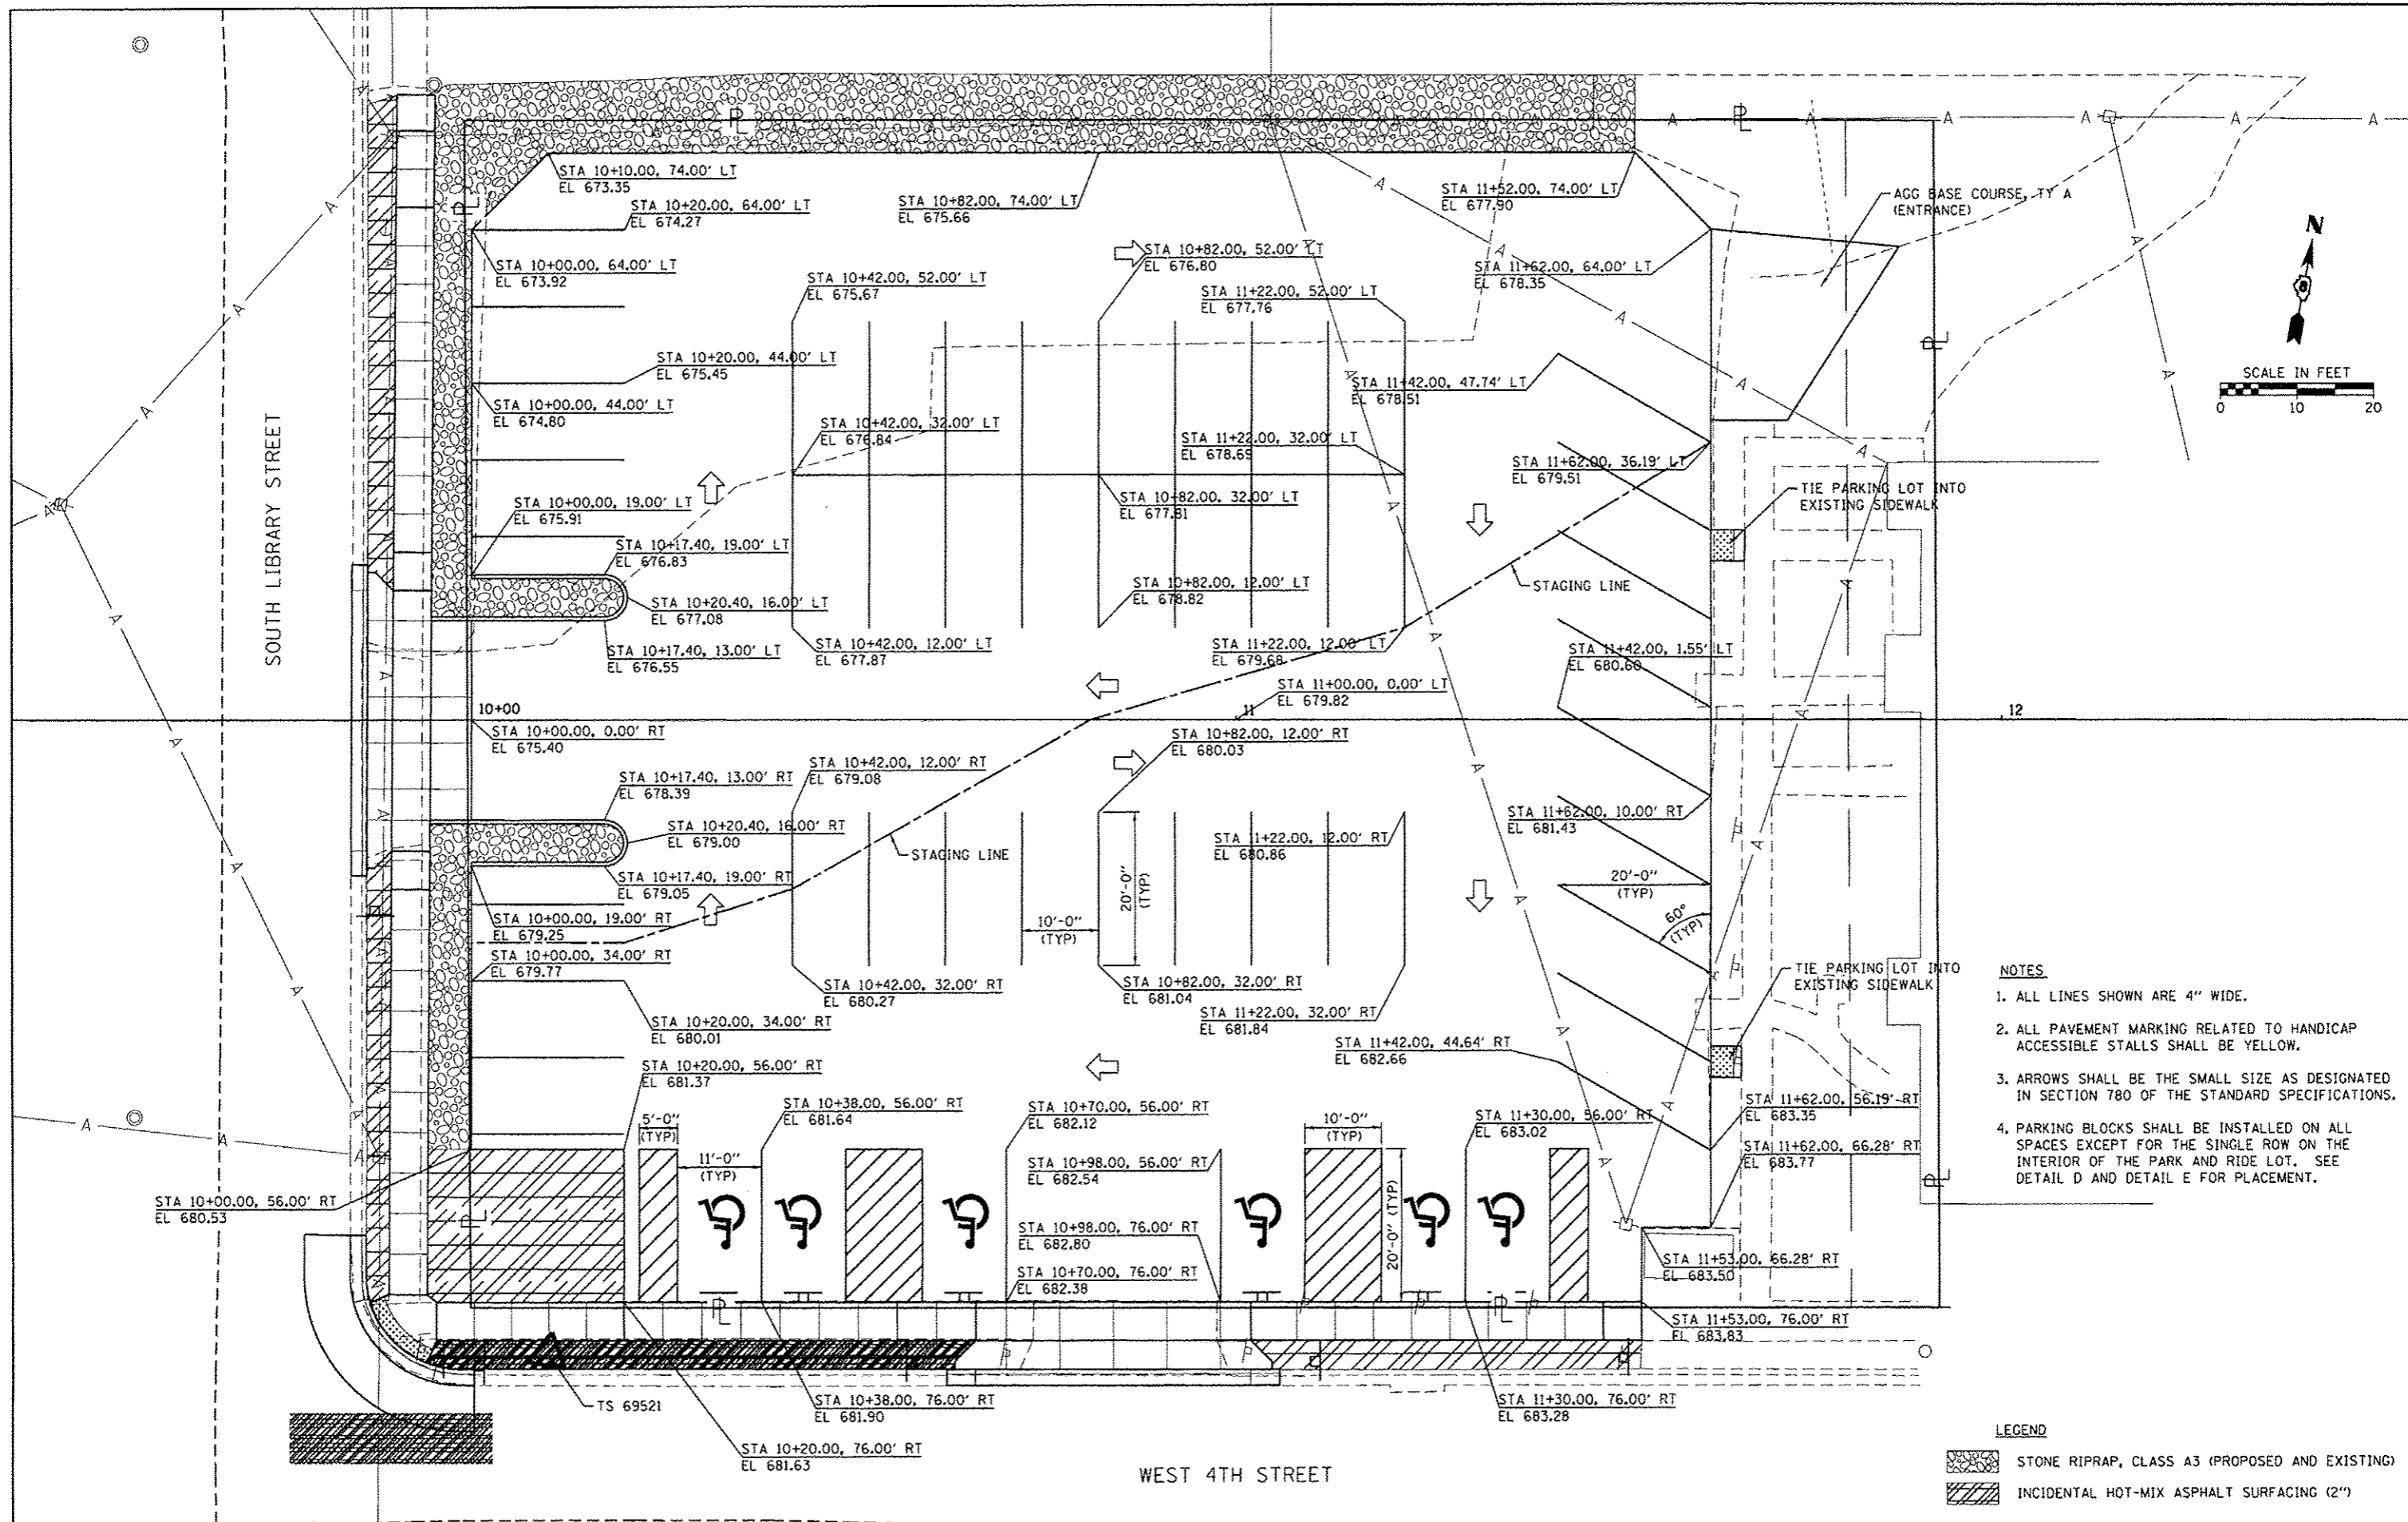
SOUTH LIBRARY STREET

WEST 4TH STREET

STA 10+10.00, 74.00' LT
EL 673.35

STA 10+20.00, 64.00' LT
EL 674.27

STA 10+82.00, 74.00' LT
EL 675.66

STA 11+52.00, 74.00' LT
EL 677.90

AGG BASE COURSE, TY A (ENTRANCE)

STA 10+00.00, 64.00' LT
EL 673.92

STA 10+82.00, 52.00' LT
EL 676.80

STA 11+62.00, 64.00' LT
EL 678.35

STA 10+42.00, 52.00' LT
EL 675.67

STA 11+22.00, 52.00' LT
EL 677.76

N

SCALE IN FEET
0 10 20

STA 10+20.00, 44.00' LT
EL 675.45

STA 10+00.00, 44.00' LT
EL 674.80

STA 11+42.00, 47.74' LT
EL 678.51

STA 10+42.00, 32.00' LT
EL 676.84

STA 11+22.00, 32.00' LT
EL 678.69

STA 11+62.00, 36.19' LT
EL 679.51

TIE PARKING LOT INTO EXISTING SIDEWALK

STA 10+00.00, 19.00' LT
EL 675.91

STA 10+82.00, 32.00' LT
EL 677.81

STA 10+17.40, 19.00' LT
EL 676.83

STAGING LINE

STA 10+82.00, 12.00' LT
EL 678.82

STA 10+20.40, 16.00' LT
EL 677.08

STA 10+17.40, 13.00' LT
EL 676.55

STA 10+42.00, 12.00' LT
EL 677.87

STA 11+22.00, 12.00' LT
EL 679.68

STA 11+42.00, 1.55' LT
EL 680.60

STA 11+00.00, 0.00' LT
EL 679.82

10+00

11

12

STA 10+00.00, 0.00' RT
EL 675.40

STA 10+82.00, 12.00' RT
EL 680.03

STA 10+42.00, 12.00' RT
EL 679.08

STA 10+17.40, 13.00' RT
EL 678.39

STA 10+20.40, 16.00' RT
EL 679.00

STAGING LINE

STA 11+22.00, 12.00' RT
EL 680.86

STA 11+62.00, 10.00' RT
EL 681.43

20'-0" (TYP)

20'-0" (TYP)

60° (TYP)

STA 10+17.40, 19.00' RT
EL 679.05

STA 10+00.00, 19.00' RT
EL 679.25

10'-0" (TYP)

STA 10+00.00, 34.00' RT
EL 679.77

STA 10+42.00, 32.00' RT
EL 680.27

STA 10+82.00, 32.00' RT
EL 681.04

TIE PARKING LOT INTO EXISTING SIDEWALK

STA 10+20.00, 34.00' RT
EL 680.01

STA 11+22.00, 32.00' RT
EL 681.84

STA 11+42.00, 44.64' RT
EL 682.66

NOTES
1. ALL LINES SHOWN ARE 4" WIDE.
2. ALL PAVEMENT MARKING RELATED TO HANDICAP ACCESSIBLE STALLS SHALL BE YELLOW.
3. ARROWS SHALL BE THE SMALL SIZE AS DESIGNATED IN SECTION 780 OF THE STANDARD SPECIFICATIONS.
4. PARKING BLOCKS SHALL BE INSTALLED ON ALL SPACES EXCEPT FOR THE SINGLE ROW ON THE INTERIOR OF THE PARK AND RIDE LOT. SEE DETAIL D AND DETAIL E FOR PLACEMENT.

STA 10+20.00, 56.00' RT
EL 681.37

5'-0" (TYP)

STA 10+38.00, 56.00' RT
EL 681.64

STA 10+70.00, 56.00' RT
EL 682.12

10'-0" (TYP)

STA 11+30.00, 56.00' RT
EL 683.02

STA 11+62.00, 56.19' RT
EL 683.35

STA 11+62.00, 66.28' RT
EL 683.77

11'-0" (TYP)

STA 10+98.00, 56.00' RT
EL 682.54

20'-0" (TYP)

STA 10+00.00, 56.00' RT
EL 680.53

STA 10+98.00, 76.00' RT
EL 682.80

STA 10+70.00, 76.00' RT
EL 682.38

STA 11+53.00, 66.28' RT
EL 683.50

STA 11+53.00, 76.00' RT
EL 683.83

TS 69521

STA 10+38.00, 76.00' RT
EL 681.90

STA 11+30.00, 76.00' RT
EL 683.28

STA 10+20.00, 76.00' RT
EL 681.63

LEGEND
STONE RIPRAP, CLASS A3 (PROPOSED AND EXISTING)
INCIDENTAL HOT-MIX ASPHALT SURFACING (2")